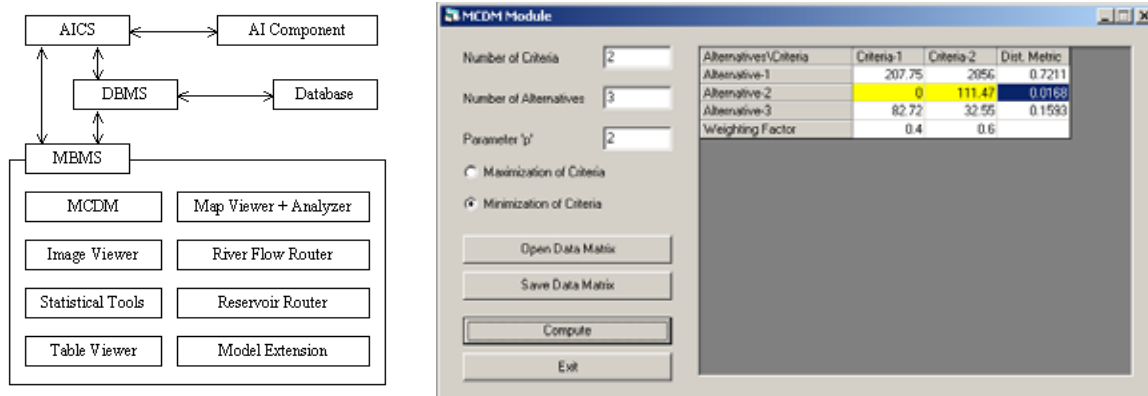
AICS

AI Component

DBMS

Database

MBMS

MCDM

Map Viewer + Analyzer

Image Viewer

River Flow Router

Statistical Tools

Reservoir Router

Table Viewer

Model Extension

MCDM Module

Number of Criteria 2

Number of Alternatives 3

Parameter 'p' 2

Maximization of Criteria

Minimization of Criteria

Open Data Matrix

Save Data Matrix

Compute

Exit

| Alternatives\Criteria | Criteria-1 | Criteria-2 | Dist. Metric |
|---|---|---|---|
| Alternative-1 | 207.75 | 2856 | 0.7211 |
| Alternative-2 | 0 | 111.47 | 0.0168 |
| Alternative-3 | 82.72 | 32.55 | 0.1593 |
| Weighting Factor | 0.4 | 0.6 | |